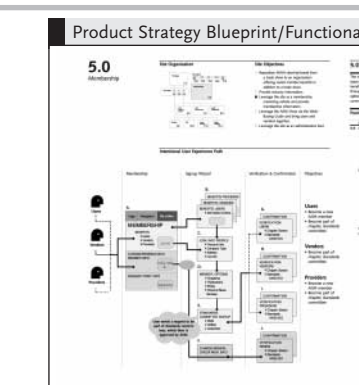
Product Strategy Blueprint/Functiona

5.0
Membership

Site Organization

Site Objectives

Intentional User Experience Path

Membership

Signup Wizard

Verification & Confirmation

Objectives

Users

Vendors

Providers

MEMBERSHIP

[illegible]